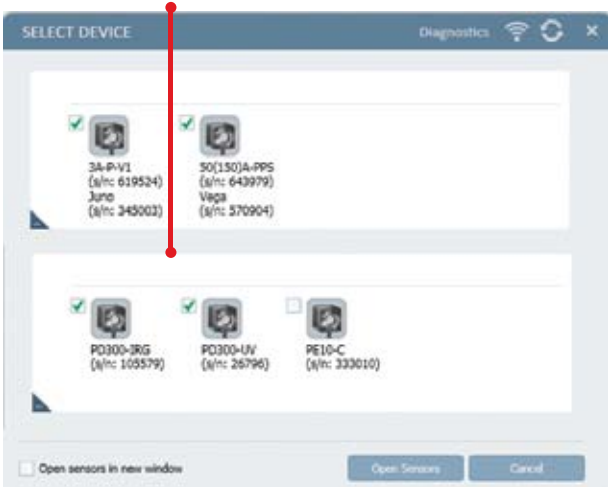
SELECT DEVICE

Diagnostics

×

3A-P-V1
(s/n: 619524)
Juno
(s/n: 345003)

50(150)A-PPS
(s/n: 643979)
Vega
(s/n: 570904)

PD300-IRG
(s/n: 105579)

PD300-UV
(s/n: 26796)

PE10-C
(s/n: 333010)

Open sensors in new window

Open Sensors

Cancel